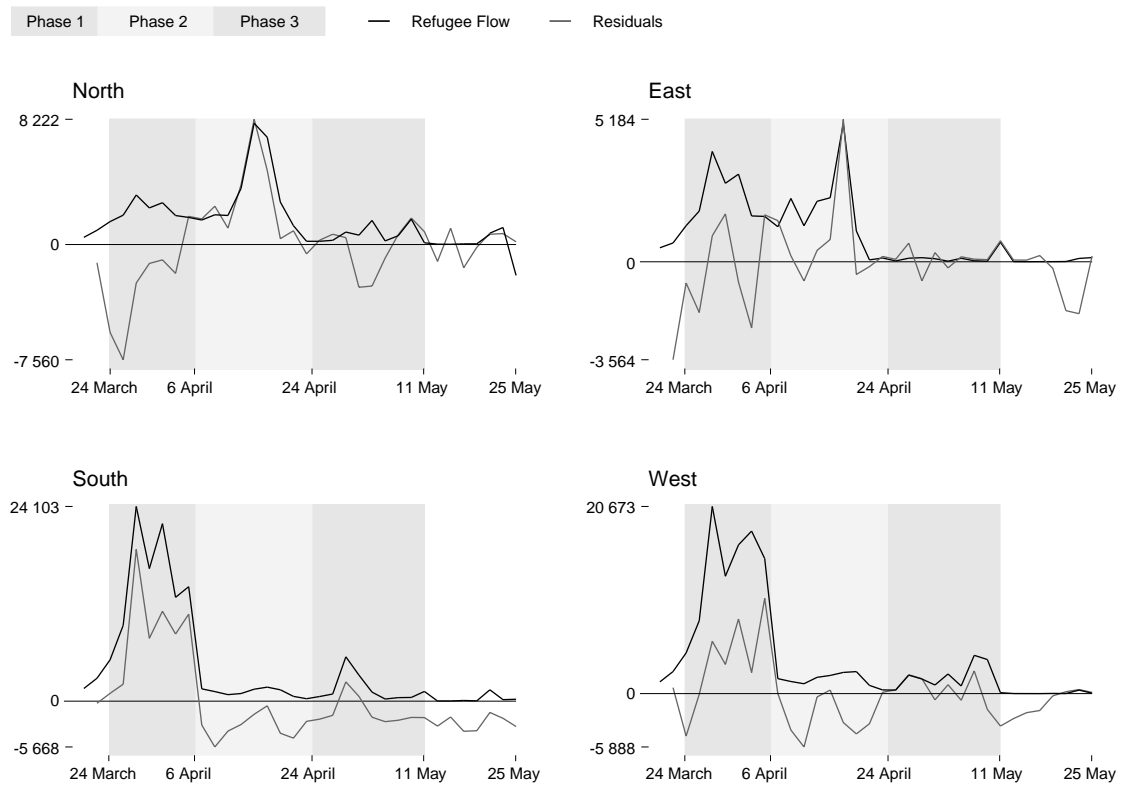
Phase 1 Phase 2 Phase 3 Refugee Flow Residuals

North

8 222

0

-7 560

24 March 6 April 24 April 11 May 25 May

East

5 184

0

-3 564

24 March 6 April 24 April 11 May 25 May

South

24 103

0

-5 668

24 March 6 April 24 April 11 May 25 May

West

20 673

0

-5 888

24 March 6 April 24 April 11 May 25 May